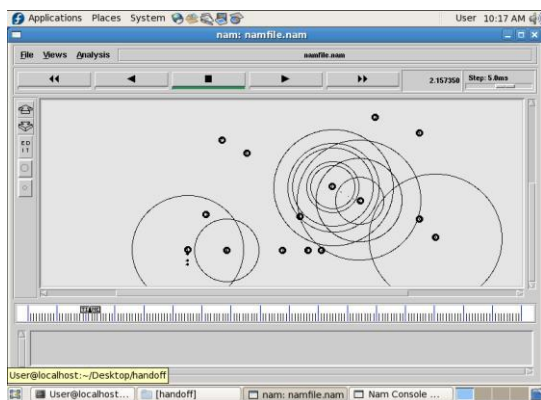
Applications Places System

User 10:17 AM

nam: namfile.nam

File Views Analysis

namfile.nam

2.157358 Step: 5.0ms

EDIT

User@localhost:~/Desktop/handoff

User@localhost... [handoff] nam: namfile.nam Nam Console ...